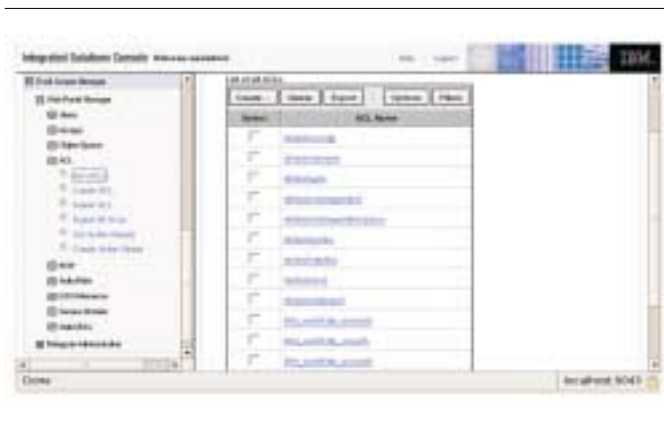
Integrated Solutions Console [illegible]

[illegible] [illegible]

IBM

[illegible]
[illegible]
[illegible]
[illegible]
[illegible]
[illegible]
ACL
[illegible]
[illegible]
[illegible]
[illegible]
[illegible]
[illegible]
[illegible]
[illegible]
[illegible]
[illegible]
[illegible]
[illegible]

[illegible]

| Create... | Delete | Export | | Options | Filters |
|---|---|---|---|---|---|

| Select | ACL Name |
|---|---|
| | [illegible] |
| | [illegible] |
| | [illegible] |
| | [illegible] |
| | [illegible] |
| | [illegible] |
| | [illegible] |
| | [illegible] |
| | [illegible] |
| | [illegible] |
| | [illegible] |
| | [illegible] |

Done

localhost:9043